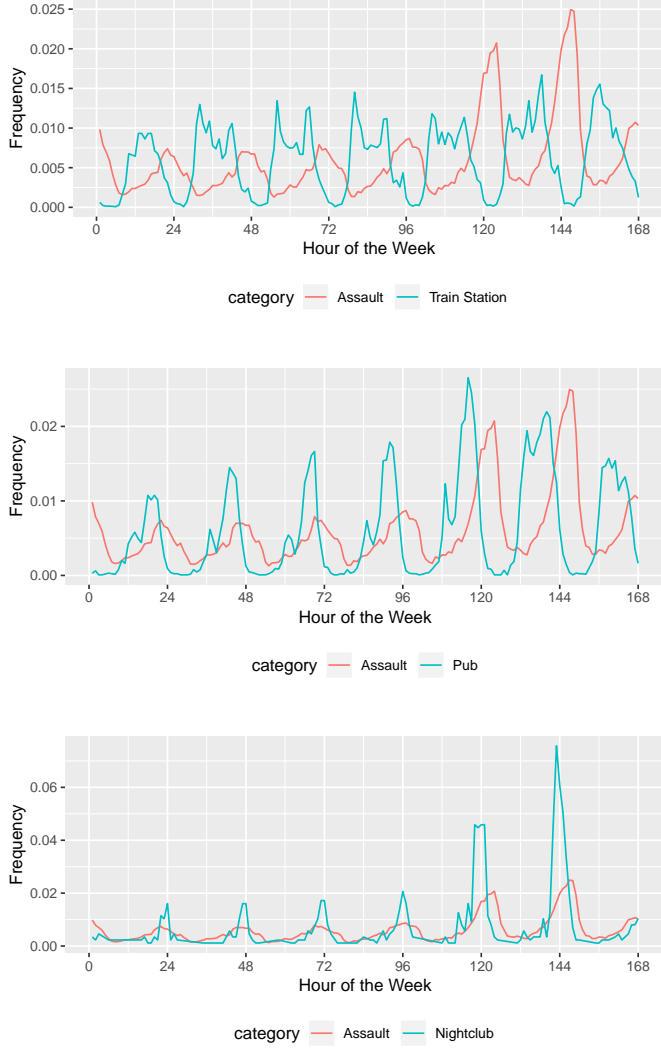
0.025
0.020
0.015
0.010
0.005
0.000
Frequency
0
24
48
72
96
120
144
168
Hour of the Week
category Assault Train Station

0.02
0.01
0.00
Frequency
0
24
48
72
96
120
144
168
Hour of the Week
category Assault Pub

0.06
0.04
0.02
0.00
Frequency
0
24
48
72
96
120
144
168
Hour of the Week
category Assault Nightclub